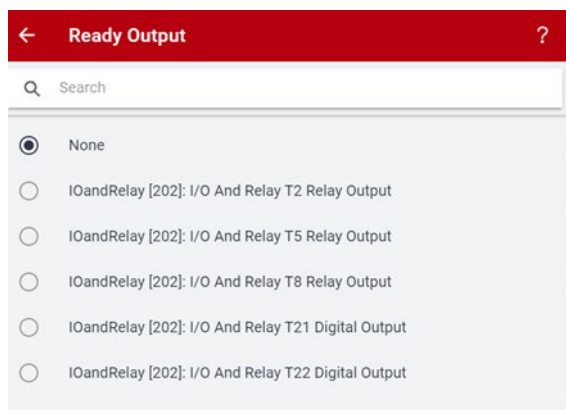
Ready Output

?

Search

None

IOandRelay [202]: I/O And Relay T2 Relay Output

IOandRelay [202]: I/O And Relay T5 Relay Output

IOandRelay [202]: I/O And Relay T8 Relay Output

IOandRelay [202]: I/O And Relay T21 Digital Output

IOandRelay [202]: I/O And Relay T22 Digital Output